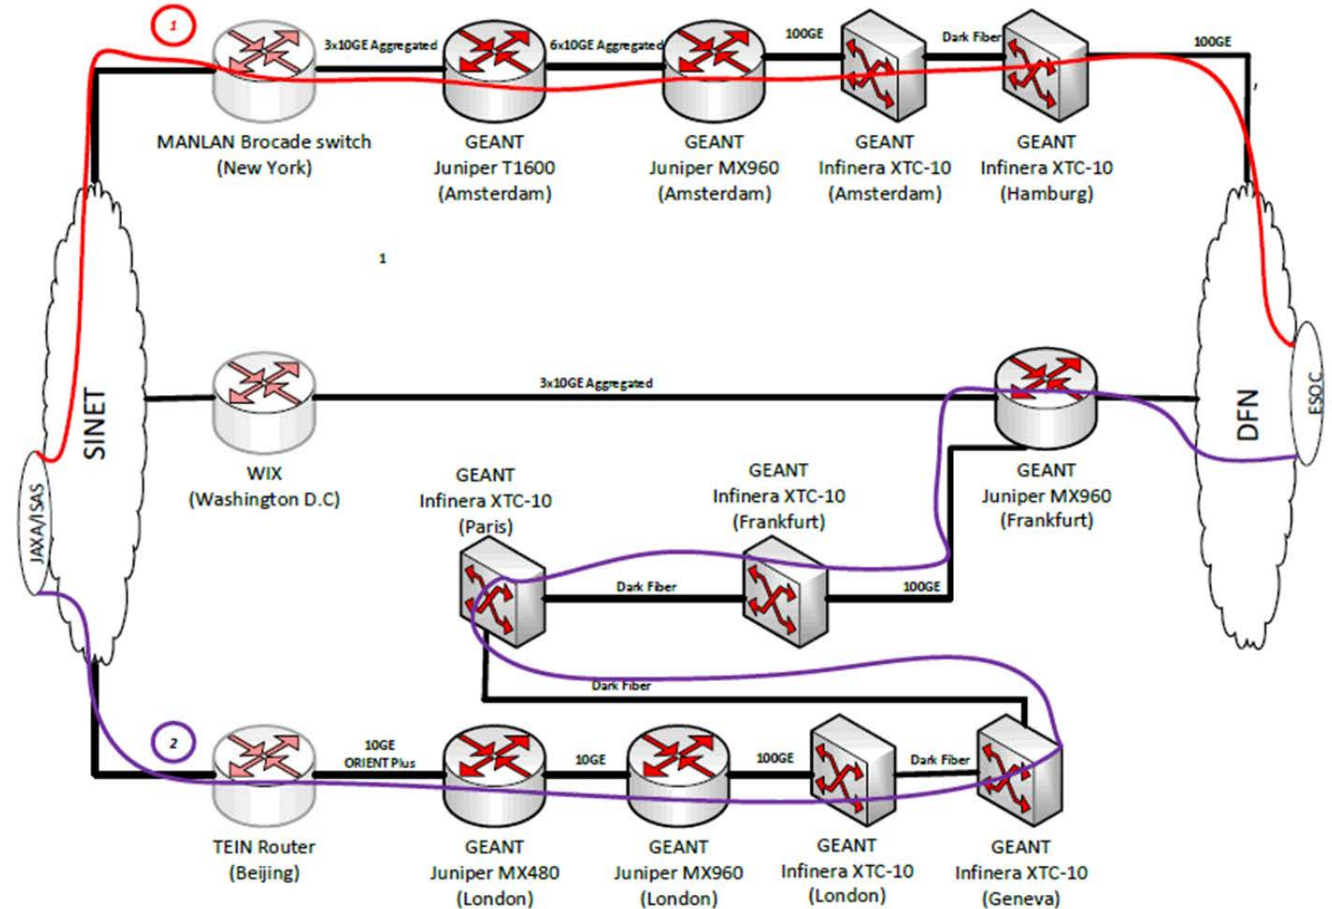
1

3x10GE Aggregated

6x10GE Aggregated

100GE

Dark Fiber

100GE

MANLAN Brocade switch (New York)

GEANT Juniper T1600 (Amsterdam)

GEANT Juniper MX960 (Amsterdam)

GEANT Infinera XTC-10 (Amsterdam)

GEANT Infinera XTC-10 (Hamburg)

1

SINET

JAXA/ISAS

3x10GE Aggregated

WIX (Washington D.C)

DFN

ESOC

GEANT Juniper MX960 (Frankfurt)

GEANT Infinera XTC-10 (Paris)

GEANT Infinera XTC-10 (Frankfurt)

Dark Fiber

100GE

Dark Fiber

2

10GE ORIENT Plus

10GE

100GE

Dark Fiber

TEIN Router (Beijing)

GEANT Juniper MX480 (London)

GEANT Juniper MX960 (London)

GEANT Infinera XTC-10 (London)

GEANT Infinera XTC-10 (Geneva)